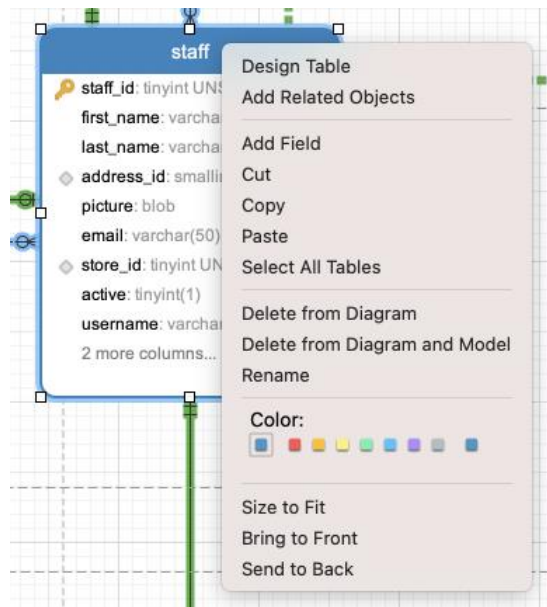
staff

staff_id: tinyint UNS
first_name: varcha
last_name: varcha
address_id: smallir
picture: blob
email: varchar(50)
store_id: tinyint UN
active: tinyint(1)
username: varchar
2 more columns...

Design Table
Add Related Objects

Add Field
Cut
Copy
Paste
Select All Tables

Delete from Diagram
Delete from Diagram and Model
Rename

Color:

Size to Fit
Bring to Front
Send to Back